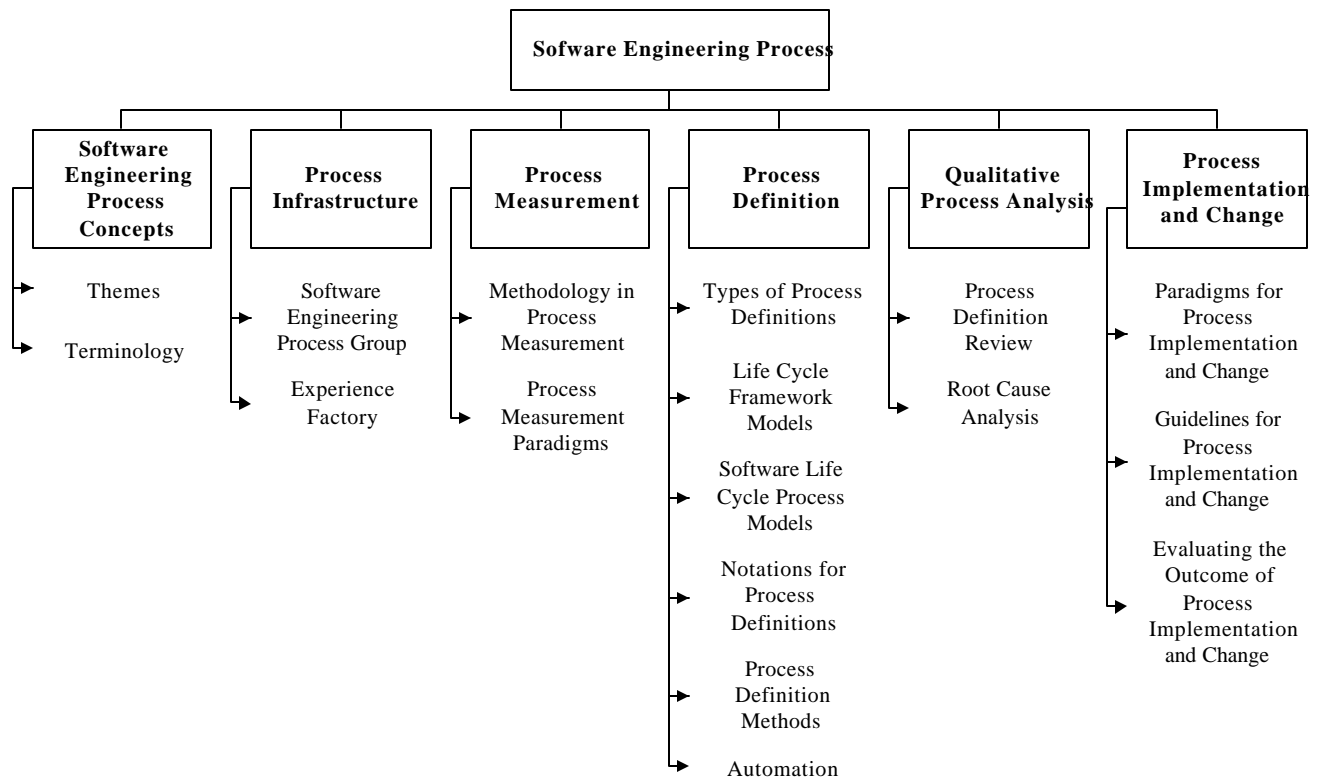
Sofware Engineering Process

Software Engineering Process Concepts

Themes

Terminology

Process Infrastructure

Software Engineering Process Group

Experience Factory

Process Measurement

Methodology in Process Measurement

Process Measurement Paradigms

Process Definition

Types of Process Definitions

Life Cycle Framework Models

Software Life Cycle Process Models

Notations for Process Definitions

Process Definition Methods

Automation

Qualitative Process Analysis

Process Definition Review

Root Cause Analysis

Process Implementation and Change

Paradigms for Process Implementation and Change

Guidelines for Process Implementation and Change

Evaluating the Outcome of Process Implementation and Change